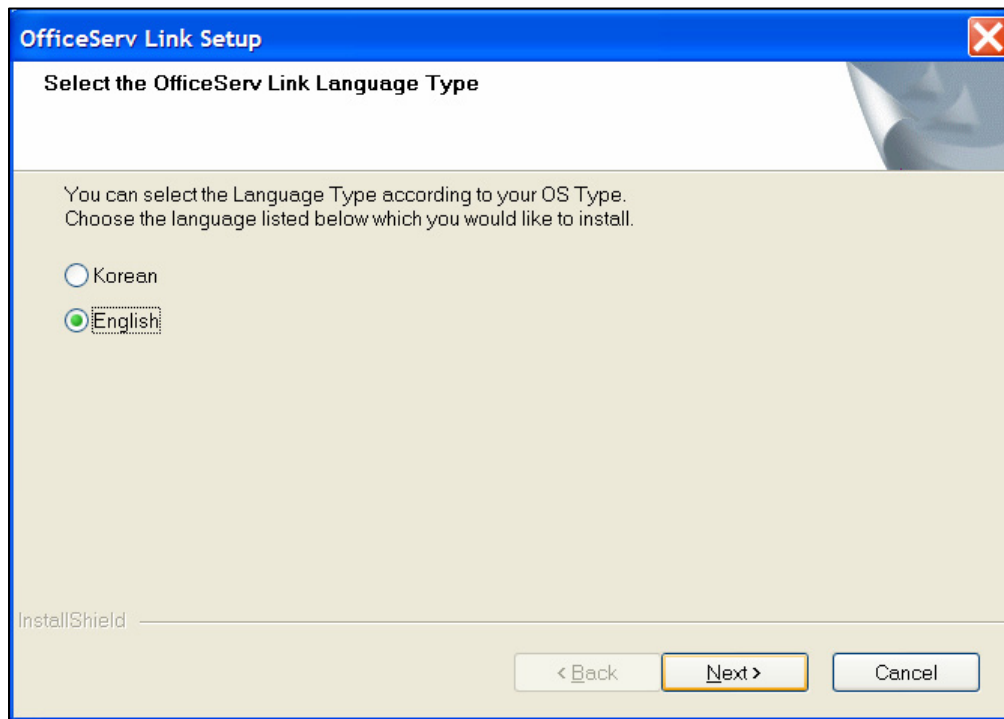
OfficeServ Link Setup

Select the OfficeServ Link Language Type

You can select the Language Type according to your OS Type.
Choose the language listed below which you would like to install.

Korean

English

InstallShield

< Back

Next >

Cancel